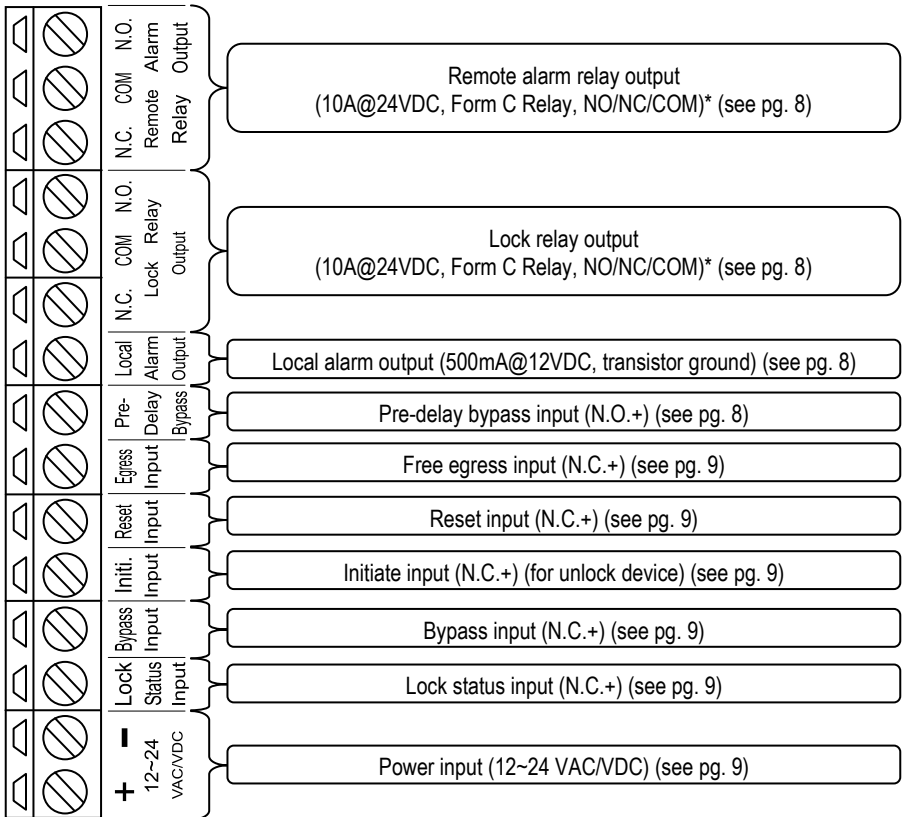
N.O. COM N.C.
Remote Alarm Relay Output

Remote alarm relay output (10A@24VDC, Form C Relay, NO/NC/COM)* (see pg. 8)

N.O. COM N.C.
Lock Relay Output

Lock relay output (10A@24VDC, Form C Relay, NO/NC/COM)* (see pg. 8)

Local Alarm Output

Local alarm output (500mA@12VDC, transistor ground) (see pg. 8)

Pre-Delay Bypass

Pre-delay bypass input (N.O.+) (see pg. 8)

Egress Input

Free egress input (N.C.+) (see pg. 9)

Reset Input

Reset input (N.C.+) (see pg. 9)

Initi. Input

Initiate input (N.C.+) (for unlock device) (see pg. 9)

Bypass Input

Bypass input (N.C.+) (see pg. 9)

Lock Status Input

Lock status input (N.C.+) (see pg. 9)

− +
12~24 VAC/VDC

Power input (12~24 VAC/VDC) (see pg. 9)